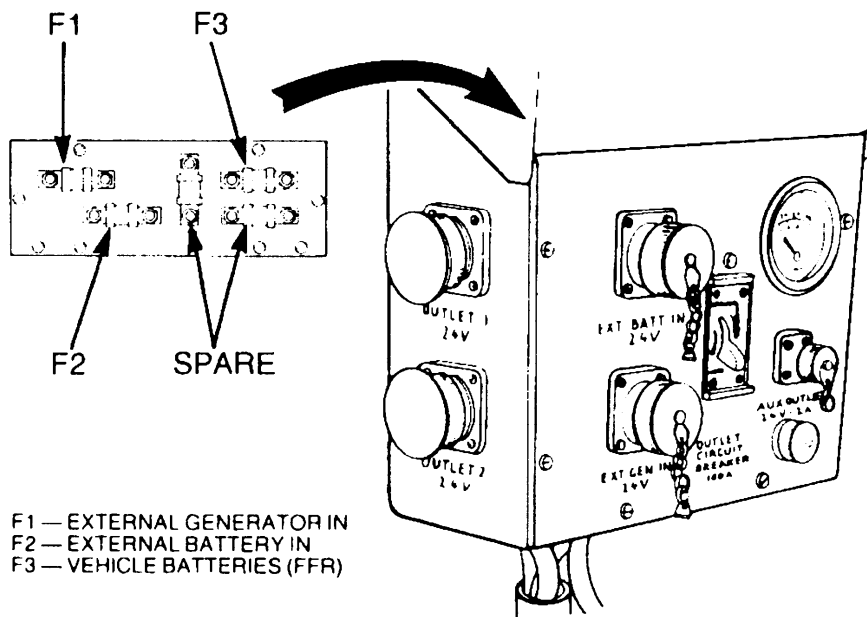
F1

F3

F2

SPARE

OUTLET 1
24V

OUTLET 2
24V

EXT BATT IN
24V

EXT GEN IN
24V

OUTLET CIRCUIT BREAKER
100A

AUX OUTLET
24V-2A

F1 — EXTERNAL GENERATOR IN
F2 — EXTERNAL BATTERY IN
F3 — VEHICLE BATTERIES (FFR)